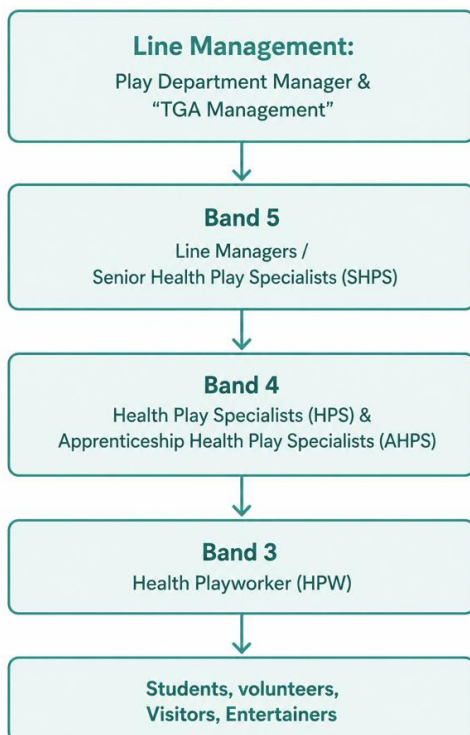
Line Management:
Play Department Manager & "TGA Management"

Band 5
Line Managers / Senior Health Play Specialists (SHPS)

Band 4
Health Play Specialists (HPS) & Apprenticeship Health Play Specialists (AHPS)

Band 3
Health Playworker (HPW)

Students, volunteers, Visitors, Entertainers